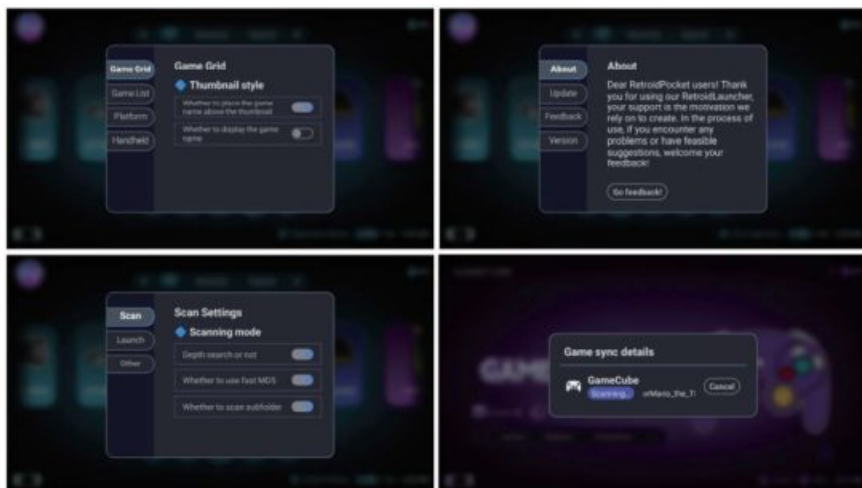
Game Grid
Game List
Platform
Handheld

Game Grid

Thumbnail style

Whether to place the game name above the thumbnail

Whether to display the game name

About
Update
Feedback
Version

About

Dear RetroidPocket users! Thank you for using our RetroidLauncher, your support is the motivation we rely on to create. In the process of use, if you encounter any problems or have feasible suggestions, welcome your feedback!

Go feedback!

Scan
Launch
Other

Scan Settings

Scanning mode

Depth search or not

Whether to use fast MD5

Whether to scan subfolder

GAME

Game sync details

GameCube

Scanning...

n/Mario_the_T

Cancel